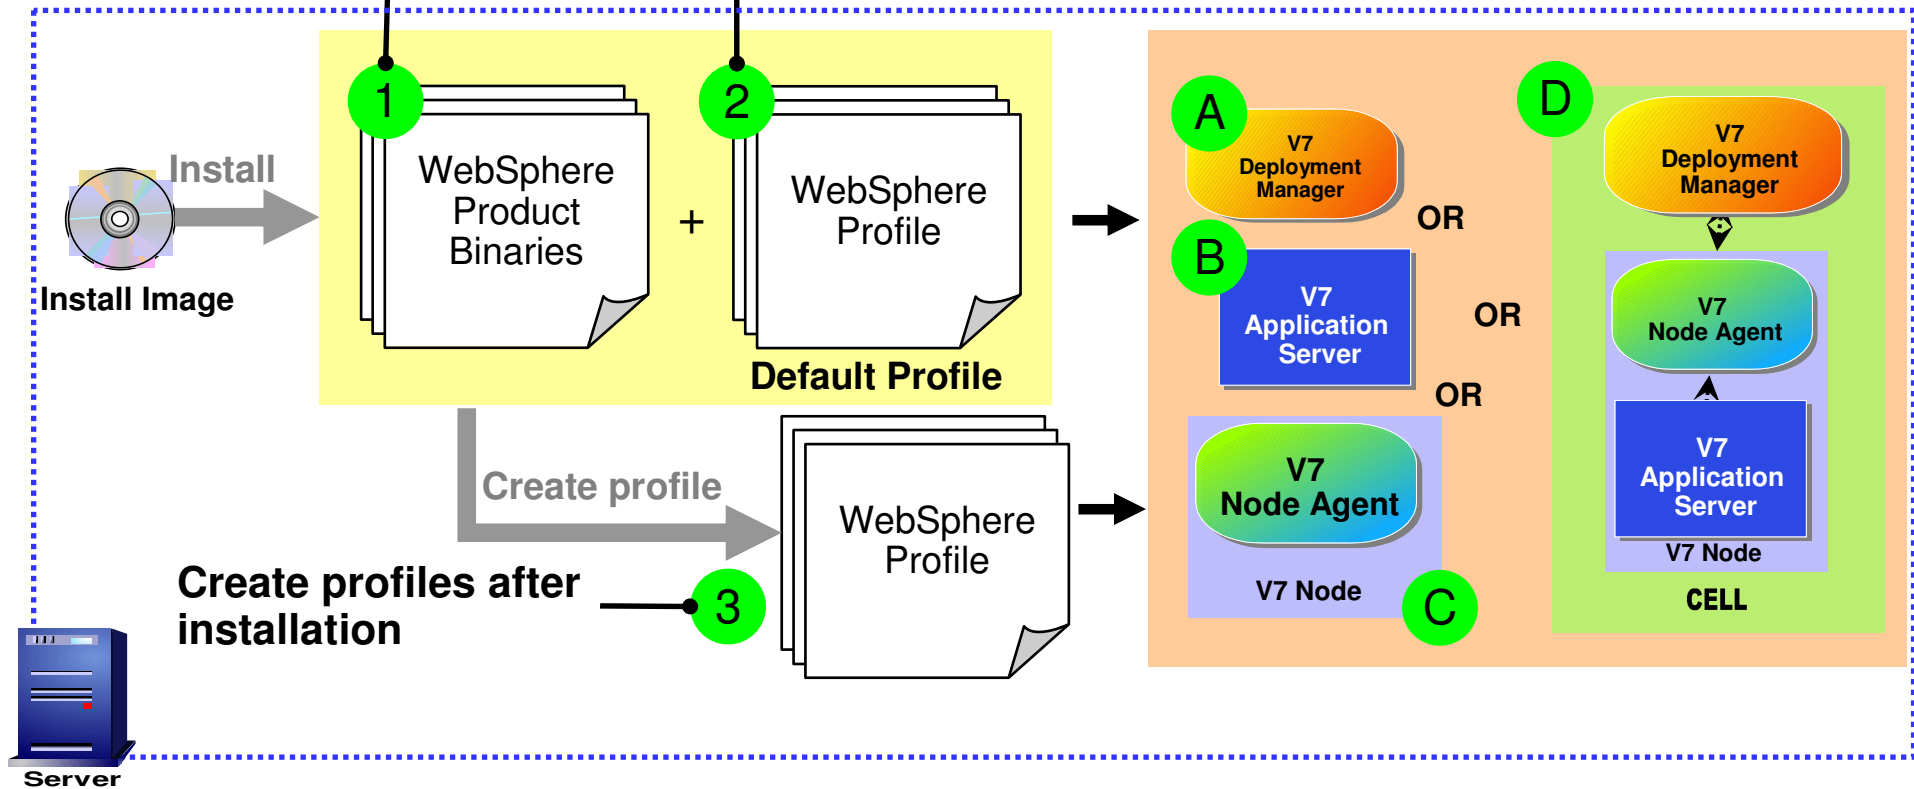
Install

Install Image

1

WebSphere Product Binaries

+

2

WebSphere Profile

Default Profile

Create profile

WebSphere Profile

Create profiles after installation

3

A

V7 Deployment Manager

OR

B

V7 Application Server

OR

OR

V7 Node Agent

V7 Node

C

D

V7 Deployment Manager

V7 Node Agent

V7 Application Server

V7 Node

CELL

Server